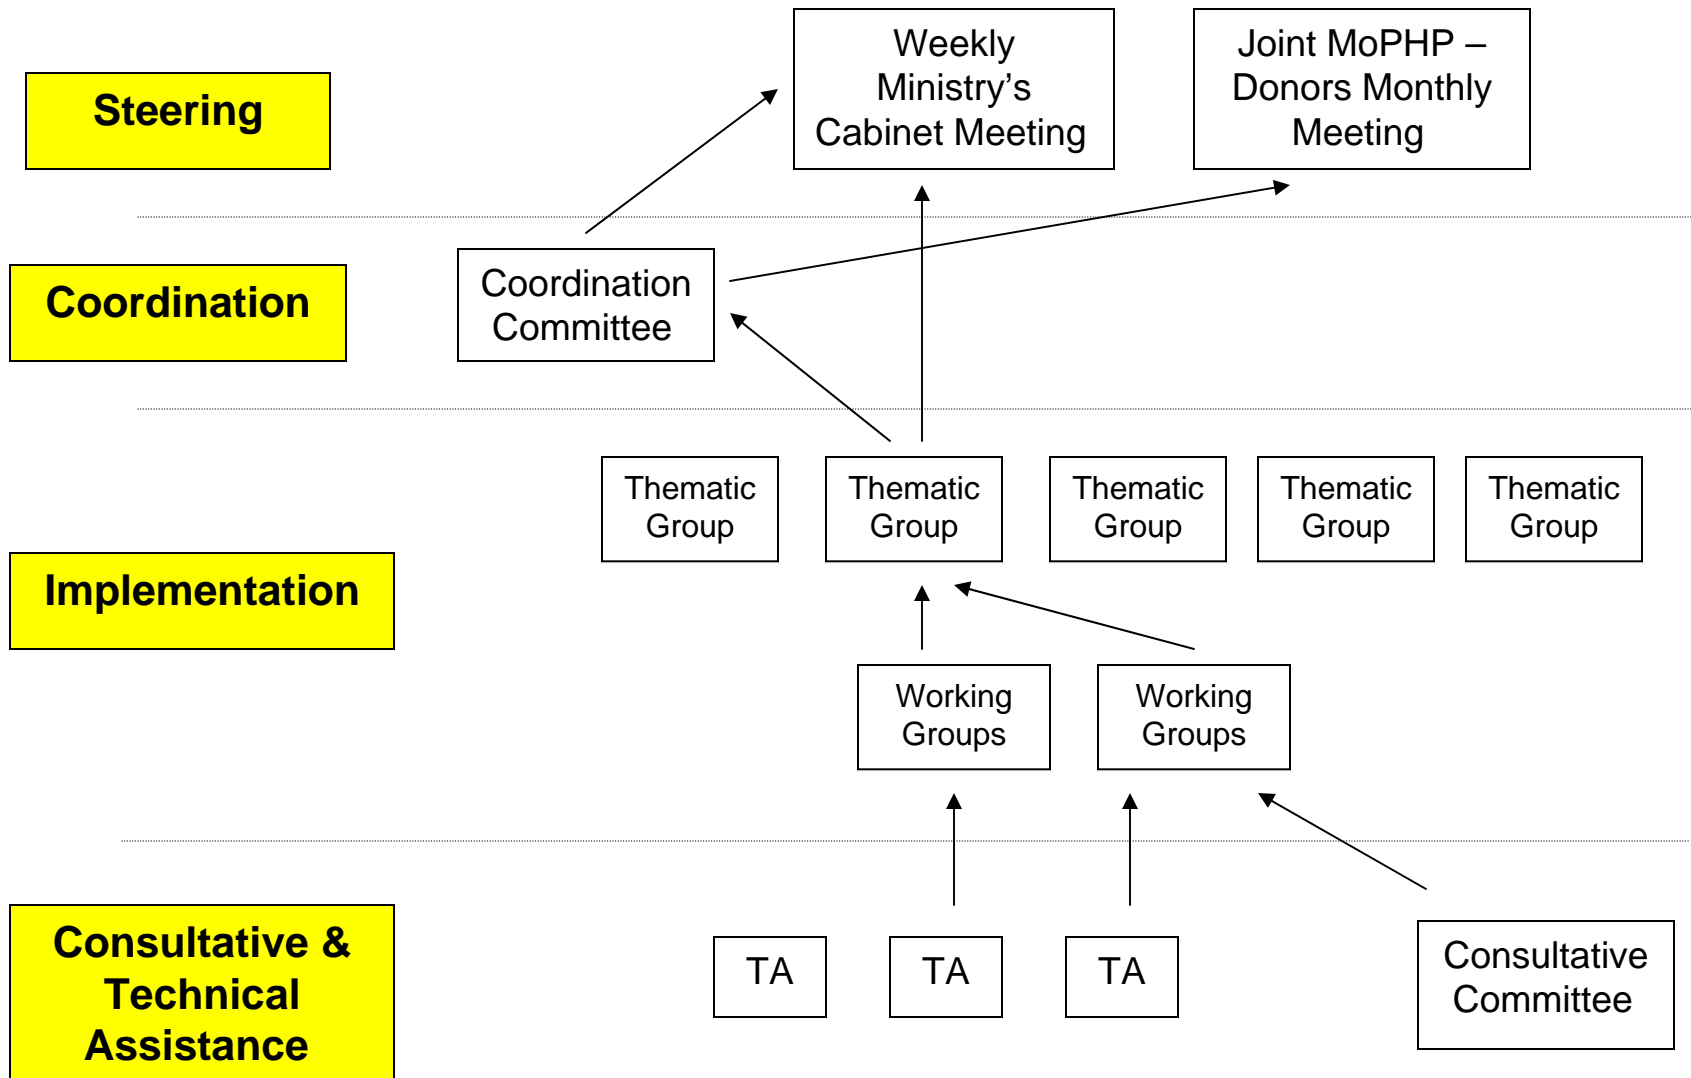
Steering

Weekly Ministry's Cabinet Meeting

Joint MoPHP – Donors Monthly Meeting

Coordination

Coordination Committee

Thematic Group

Thematic Group

Thematic Group

Thematic Group

Thematic Group

Implementation

Working Groups

Working Groups

Consultative & Technical Assistance

TA

TA

TA

Consultative Committee